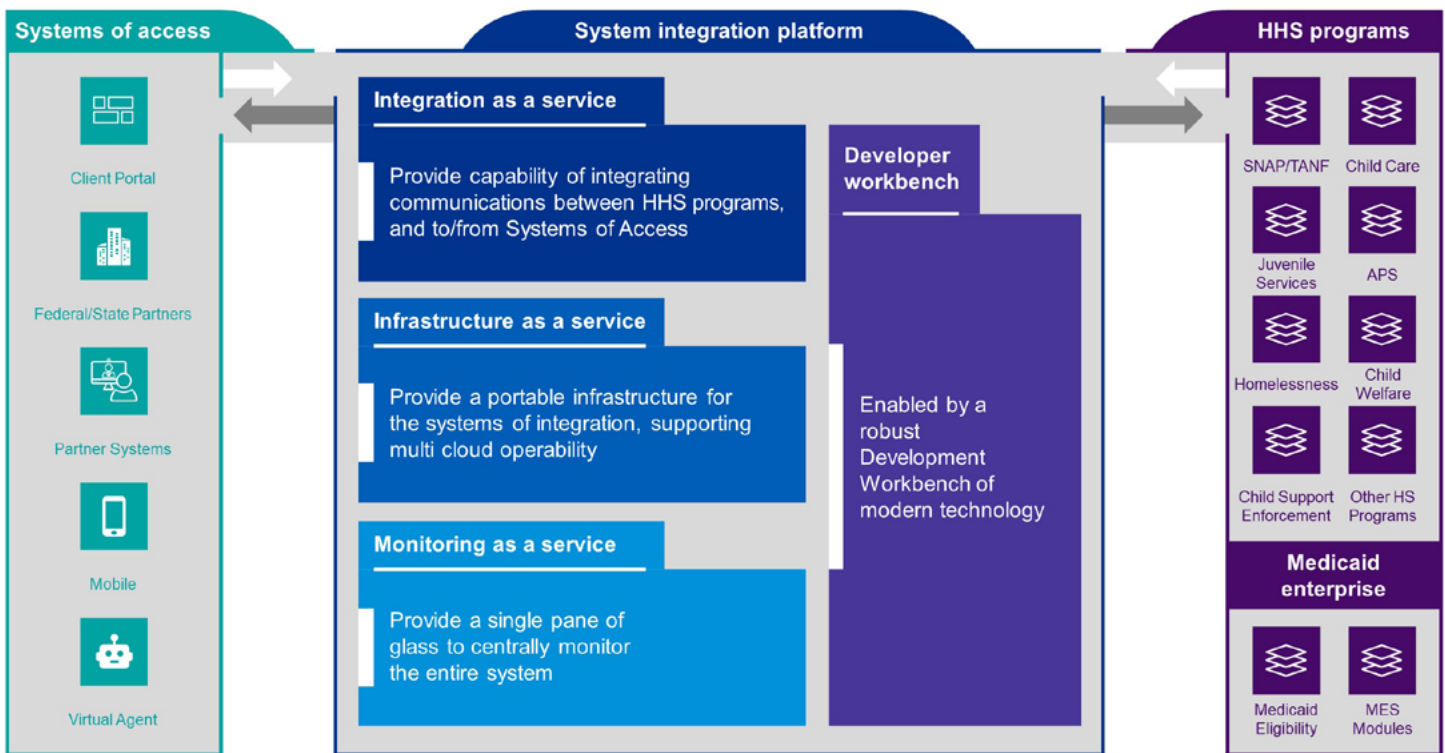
Systems of access

Client Portal

Federal/State Partners

Partner Systems

Mobile

Virtual Agent

System integration platform

Integration as a service

Provide capability of integrating communications between HHS programs, and to/from Systems of Access

Infrastructure as a service

Provide a portable infrastructure for the systems of integration, supporting multi cloud operability

Monitoring as a service

Provide a single pane of glass to centrally monitor the entire system

Developer workbench

Enabled by a robust Development Workbench of modern technology

HHS programs

SNAP/TANF

Child Care

Juvenile Services

APS

Homelessness

Child Welfare

Child Support Enforcement

Other HS Programs

Medicaid enterprise

Medicaid Eligibility

MES Modules